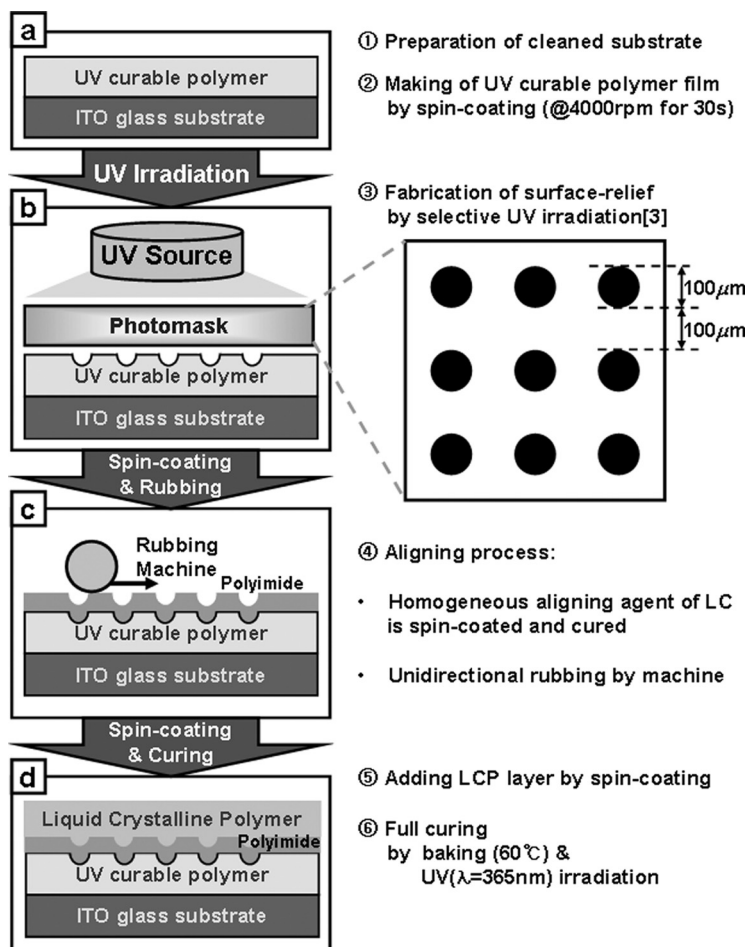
a

UV curable polymer

ITO glass substrate

UV Irradiation

b

UV Source

Photomask

UV curable polymer

ITO glass substrate

Spin-coating & Rubbing

c

Rubbing Machine

Polyimide

UV curable polymer

ITO glass substrate

Spin-coating & Curing

d

Liquid Crystalline Polymer

Polyimide

UV curable polymer

ITO glass substrate

① Preparation of cleaned substrate

② Making of UV curable polymer film by spin-coating (@4000rpm for 30s)

③ Fabrication of surface-relief by selective UV irradiation[3]

$100\mu m$

$100\mu m$

④ Aligning process:

• Homogeneous aligning agent of LC is spin-coated and cured

• Unidirectional rubbing by machine

⑤ Adding LCP layer by spin-coating

⑥ Full curing by baking (60℃) & UV($\lambda$=365nm) irradiation